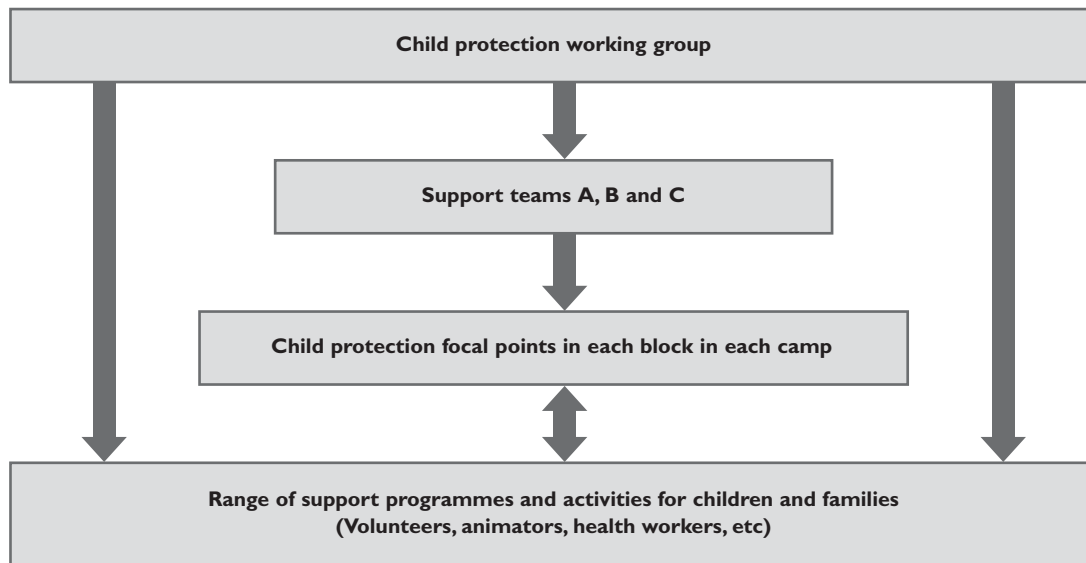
Child protection working group

Support teams A, B and C

Child protection focal points in each block in each camp

Range of support programmes and activities for children and families (Volunteers, animators, health workers, etc)